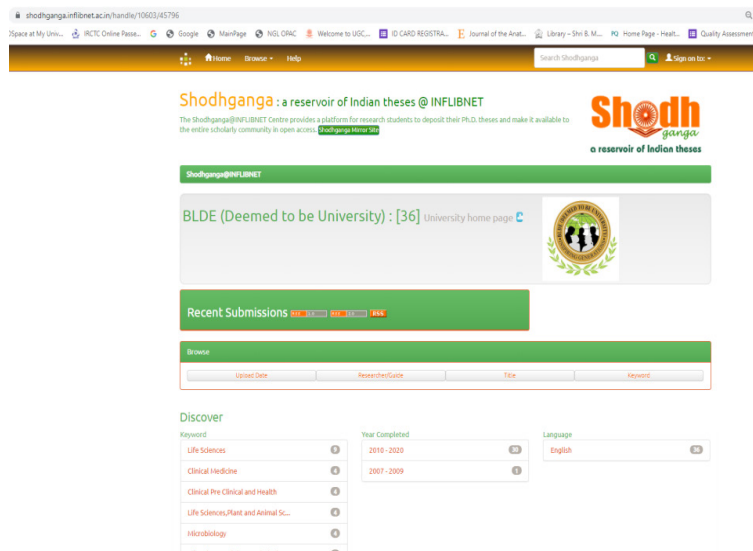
shodhganga.inflibnet.ac.in/handle/10603/45796

DSpace at My Univ... IRCTC Online Passe... G Google MainPage NGL OPAC Welcome to UGC... ID CARD REGISTRA... Journal of the Anat... Library – Shri B. M... Home Page - Healt... Quality Assessment

Home Browse Help Search Shodhganga Sign on to:

Shodhganga : a reservoir of Indian theses @ INFLIBNET

The Shodhganga@INFLIBNET Centre provides a platform for research students to deposit their Ph.D. theses and make it available to the entire scholarly community in open access. Shodhganga Mirror Site

Shodh ganga
a reservoir of Indian theses

Shodhganga@INFLIBNET

BLDE (Deemed to be University) : [36] University home page

Recent Submissions RSS

Browse

| Upload Date | Researcher/Guide | Title | Keyword |
|---|---|---|---|

Discover

Keyword
Life Sciences 9
Clinical Medicine 6
Clinical Pre Clinical and Health 4
Life Sciences,Plant and Animal Sc... 4
Microbiology 4

Year Completed
2010 - 2020 30
2007 - 2009 6

Language
English 36